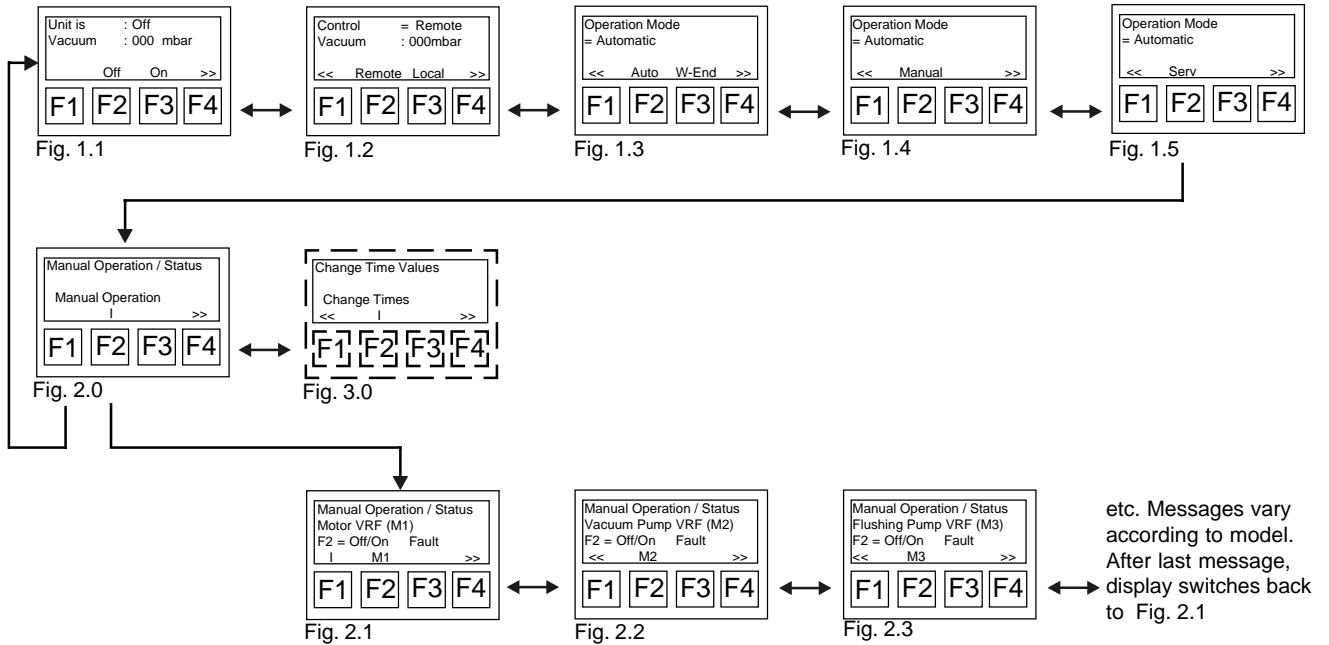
Unit is : Off
Vacuum : 000 mbar
Off On >>

F1 F2 F3 F4

Fig. 1.1

Control = Remote
Vacuum : 000mbar
<< Remote Local >>

F1 F2 F3 F4

Fig. 1.2

Operation Mode
= Automatic
<< Auto W-End >>

F1 F2 F3 F4

Fig. 1.3

Operation Mode
= Automatic
<< Manual >>

F1 F2 F3 F4

Fig. 1.4

Operation Mode
= Automatic
<< Serv >>

F1 F2 F3 F4

Fig. 1.5

Manual Operation / Status
Manual Operation
I >>

F1 F2 F3 F4

Fig. 2.0

Change Time Values
Change Times
<< I >>

F1 F2 F3 F4

Fig. 3.0

Manual Operation / Status
Motor VRF (M1)
F2 = Off/On Fault
I M1 >>

F1 F2 F3 F4

Fig. 2.1

Manual Operation / Status
Vacuum Pump VRF (M2)
F2 = Off/On Fault
<< M2 >>

F1 F2 F3 F4

Fig. 2.2

Manual Operation / Status
Flushing Pump VRF (M3)
F2 = Off/On Fault
<< M3 >>

F1 F2 F3 F4

Fig. 2.3

etc. Messages vary according to model. After last message, display switches back to Fig. 2.1